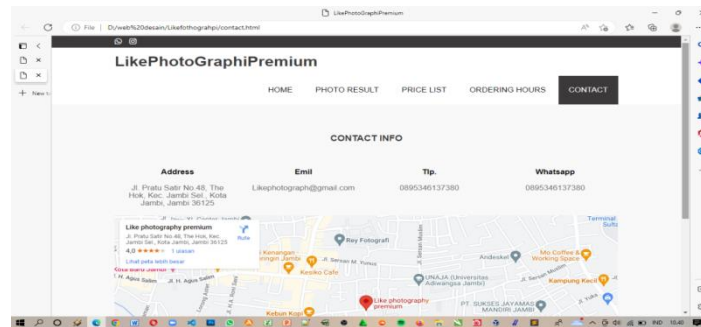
LikePhotoGraphiPremium

File | D:/web%20desain/Likefothograhpi/contact.html

New t

LikePhotoGraphiPremium

HOME PHOTO RESULT PRICE LIST ORDERING HOURS CONTACT

CONTACT INFO

| Address | Emil | Tlp. | Whatsapp |
|---|---|---|---|
| Jl. Pratu Satir No.48, The Hok, Kec. Jambi Sel., Kota Jambi, Jambi 36125 | Likephotograph@gmail.com | 0895346137380 | 0895346137380 |

Like photography premium
Jl. Pratu Satir No.48, The Hok, Kec. Jambi Sel., Kota Jambi, Jambi 36125
Rute
4,0 ★★★★☆ 1 ulasan
Lihat peta lebih besar

Rey Fotografi
Kesiko Cafe
UNAJA (Universitas Adiwangsa Jambi)
Andeskel
Mo Coffee & Working Space
Kampung Kecil
Terminal
Like photography premium
PT. SUKSES JAYAMAS MANDIRI JAMBI
Kebun Kopi
Jl. H. Agus Salim
Jl. Serma Mulia
IND 10:40